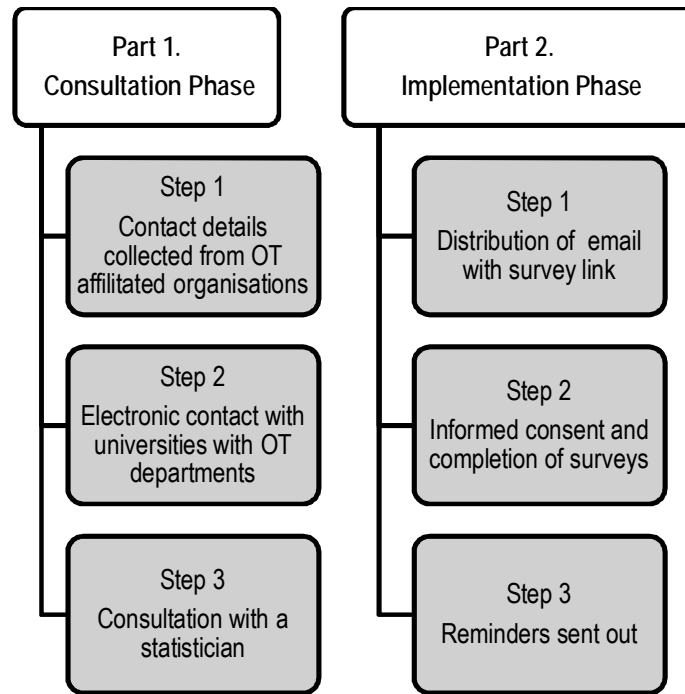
Part 1.
Consultation Phase

Step 1
Contact details collected from OT affilitated organisations

Step 2
Electronic contact with universities with OT departments

Step 3
Consultation with a statistician

Part 2.
Implementation Phase

Step 1
Distribution of email with survey link

Step 2
Informed consent and completion of surveys

Step 3
Reminders sent out